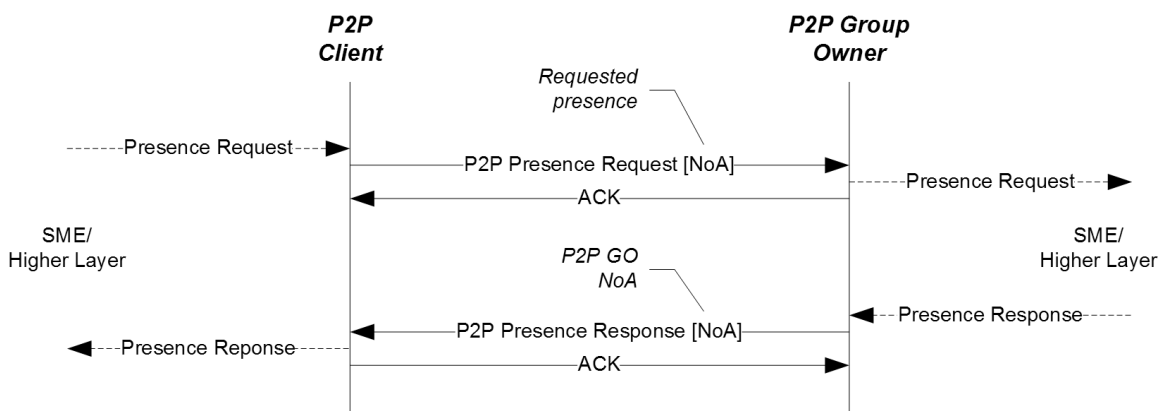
P2P Client

P2P Group Owner

Requested presence

Presence Request

P2P Presence Request [NoA]

Presence Request

ACK

SME/ Higher Layer

SME/ Higher Layer

P2P GO NoA

Presence Response

P2P Presence Response [NoA]

Presence Reponse

ACK